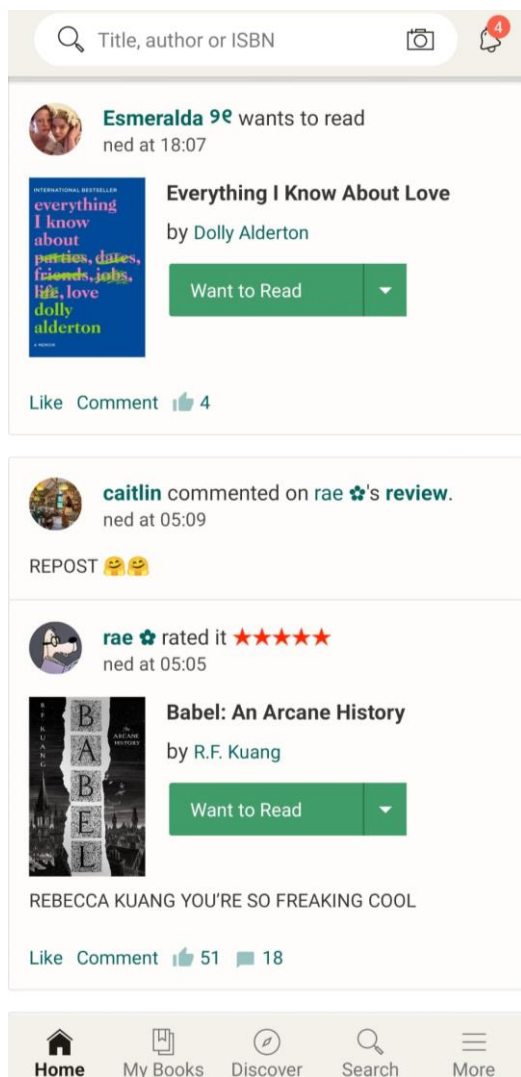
Title, author or ISBN

4

Esmeralda 𝟗ℓ wants to read
ned at 18:07

INTERNATIONAL BESTSELLER
everything I know about parties, dates, friends, jobs, life, love
dolly alderton
A MEMOIR

Everything I Know About Love
by Dolly Alderton

Want to Read

Like Comment 4

caitlin commented on rae ✿'s review.
ned at 05:09

REPOST 🤗🤗

rae ✿ rated it ★★★★★
ned at 05:05

R.F. KUANG
BABEL
The ARCANE HISTORY

Babel: An Arcane History
by R.F. Kuang

Want to Read

REBECCA KUANG YOU'RE SO FREAKING COOL

Like Comment 51 18

Home My Books Discover Search More